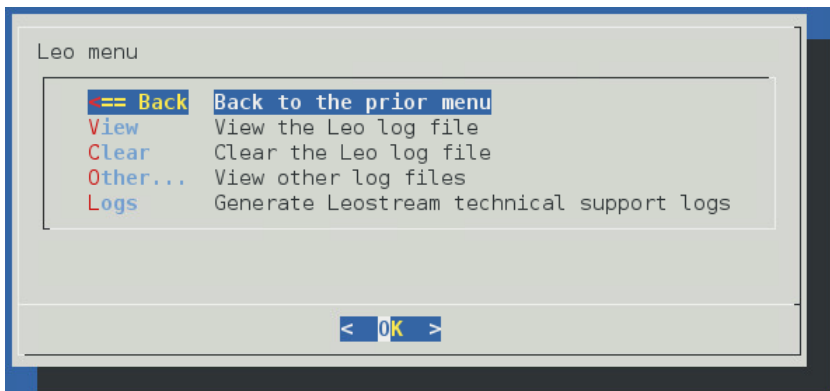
Leo menu

<== Back    Back to the prior menu
View        View the Leo log file
Clear       Clear the Leo log file
Other...    View other log files
Logs        Generate Leostream technical support logs

< OK >